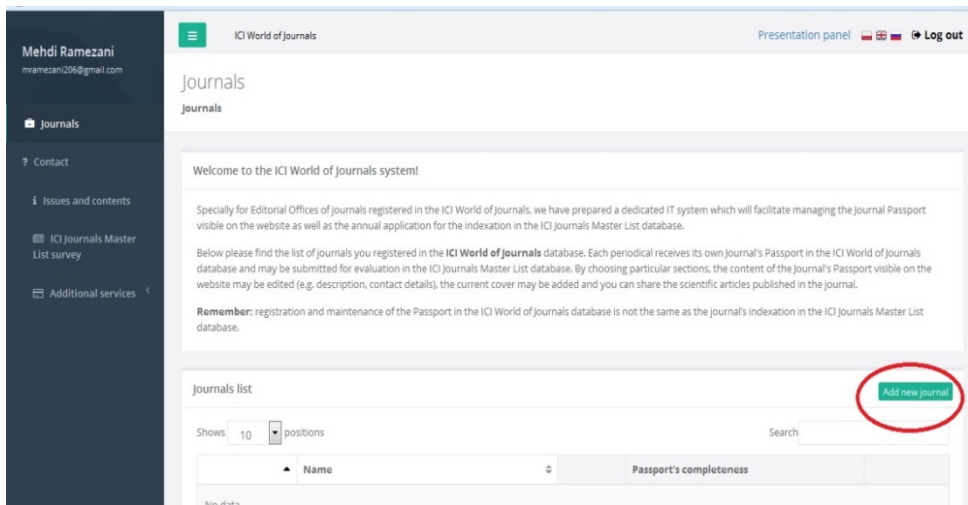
Mehdi Ramezani
mramezani206@gmail.com

Journals

? Contact

Issues and contents

ICI Journals Master List survey

Additional services

ICI World of Journals

Presentation panel

Log out

Journals

Journals

Welcome to the ICI World of Journals system!

Specially for Editorial Offices of journals registered in the ICI World of Journals, we have prepared a dedicated IT system which will facilitate managing the Journal Passport visible on the website as well as the annual application for the indexation in the ICI Journals Master List database.

Below please find the list of journals you registered in the **ICI World of Journals** database. Each periodical receives its own Journal's Passport in the ICI World of Journals database and may be submitted for evaluation in the ICI Journals Master List database. By choosing particular sections, the content of the Journal's Passport visible on the website may be edited (e.g. description, contact details), the current cover may be added and you can share the scientific articles published in the journal.

**Remember:** registration and maintenance of the Passport in the ICI World of Journals database is not the same as the journal's indexation in the ICI Journals Master List database.

Journals list

Add new journal

Shows 10 positions

Search

| Name | Passport's completeness |
|---|---|

No data